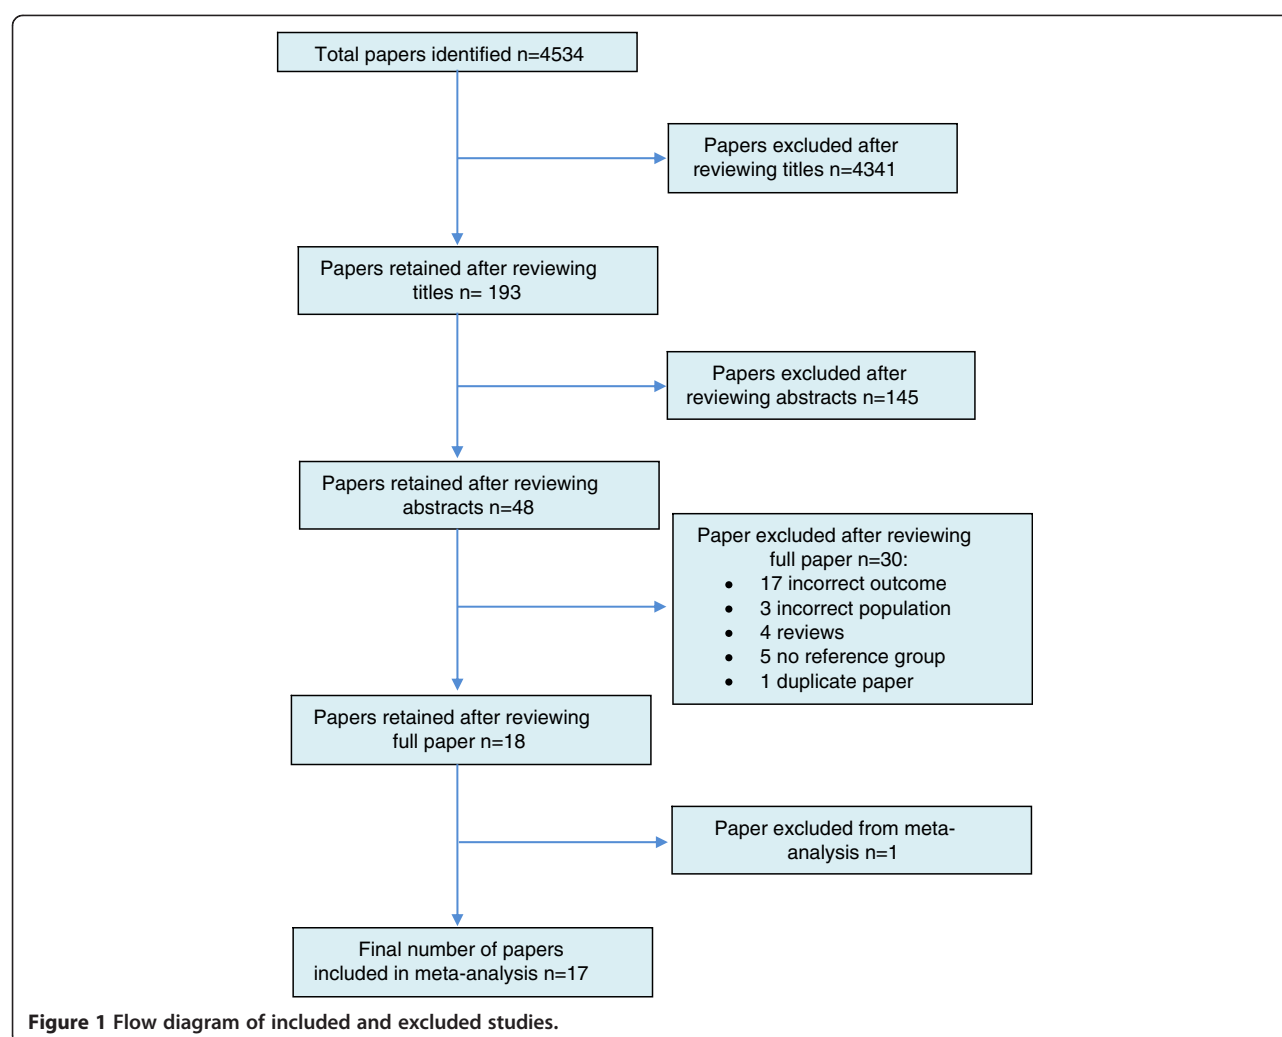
Total papers identified n=4534

Papers excluded after reviewing titles n=4341

Papers retained after reviewing titles n= 193

Papers excluded after reviewing abstracts n=145

Papers retained after reviewing abstracts n=48

Paper excluded after reviewing full paper n=30:
- 17 incorrect outcome
- 3 incorrect population
- 4 reviews
- 5 no reference group
- 1 duplicate paper

Papers retained after reviewing full paper n=18

Paper excluded from meta-analysis n=1

Final number of papers included in meta-analysis n=17

**Figure 1 Flow diagram of included and excluded studies.**